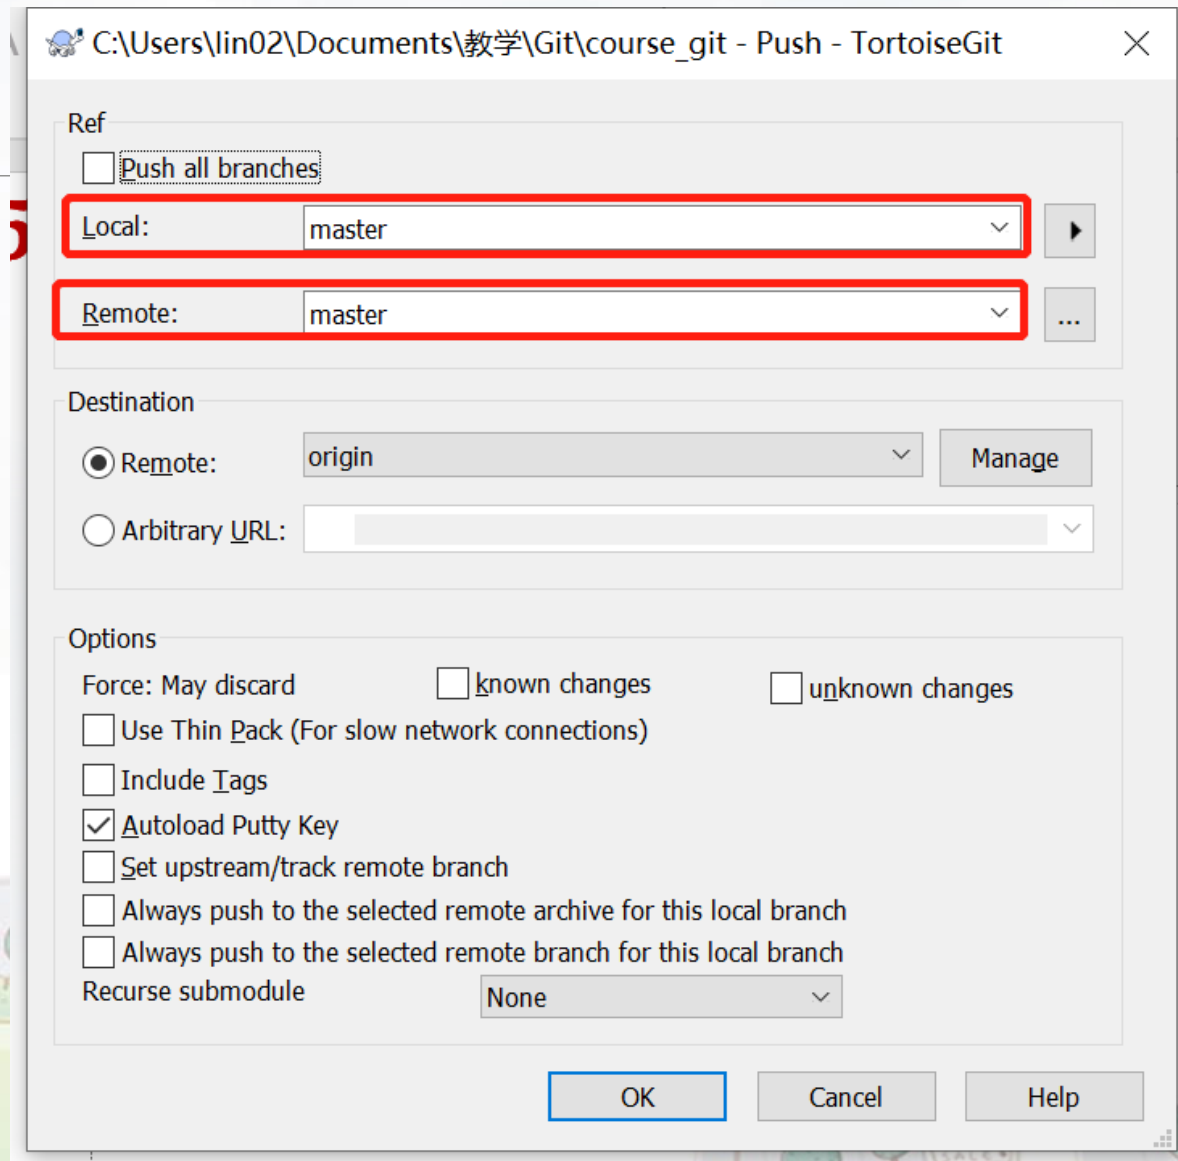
C:\Users\lin02\Documents\教学\Git\course_git - Push - TortoiseGit

Ref

Push all branches

Local: master

Remote: master

...

Destination

Remote: origin

Manage

Arbitrary URL:

Options

Force: May discard

known changes

unknown changes

Use Thin Pack (For slow network connections)

Include Tags

Autoload Putty Key

Set upstream/track remote branch

Always push to the selected remote archive for this local branch

Always push to the selected remote branch for this local branch

Recurse submodule

None

OK

Cancel

Help